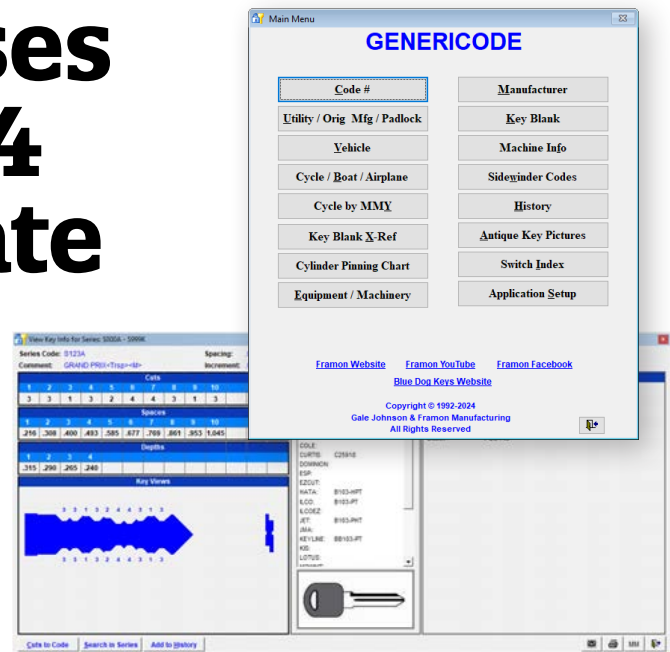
ses
4
ate

Main Menu

GENERICODE

Code #
Utility / Orig Mfg / Padlock
Vehicle
Cycle / Boat / Airplane
Cycle by MMY
Key Blank X-Ref
Cylinder Pinning Chart
Equipment / Machinery

Manufacturer
Key Blank
Machine Info
Sidewinder Codes
History
Antique Key Pictures
Switch Index
Application Setup

Framon Website
Framon YouTube
Framon Facebook
Blue Dog Keys Website

Copyright © 1992-2024
Gale Johnson & Framon Manufacturing
All Rights Reserved

View Key Info for Series: S000A - S999K

Series Code: S123A
Comment: GRAND PRIX<Trsp><M>
Spacing:
Increment:

Cuts

| 1 | 2 | 3 | 4 | 5 | 6 | 7 | 8 | 9 | 10 |
|---|---|---|---|---|---|---|---|---|---|
| 3 | 3 | 1 | 3 | 2 | 4 | 4 | 3 | 1 | 3 |

Spaces

| 1 | 2 | 3 | 4 | 5 | 6 | 7 | 8 | 9 | 10 |
|---|---|---|---|---|---|---|---|---|---|
| .216 | .308 | .400 | .493 | .585 | .677 | .769 | .861 | .953 | 1.045 |

Depths

| 1 | 2 | 3 | 4 |
|---|---|---|---|
| .315 | .290 | .265 | .240 |

Key Views

3 3 1 3 2 4 4 3 1 3
3 3 1 3 2 4 4 3 1 3

COLE:
CURTIS: C25910
DOMINION:
ESP:
EZCUT:
HATA: B103-HPT
ILCO: B103-PT
ILCOEZ:
JET: B103-PHT
JMA:
KEYLINE: BB103-PT
KIS:
LOTUS:

Cuts to Code
Search in Series
Add to History
MM